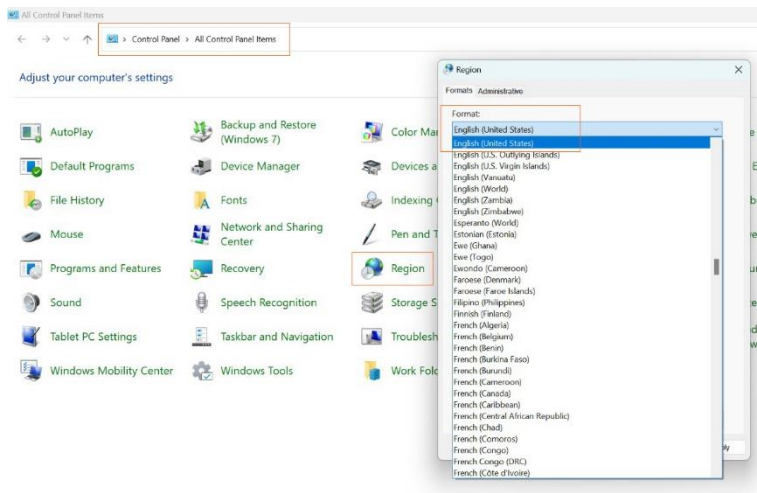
All Control Panel Items

> Control Panel > All Control Panel Items

Adjust your computer's settings

AutoPlay
Backup and Restore (Windows 7)
Color Ma
Default Programs
Device Manager
Devices a
File History
Fonts
Indexing
Mouse
Network and Sharing Center
Pen and T
Programs and Features
Recovery
Region
Sound
Speech Recognition
Storage S
Tablet PC Settings
Taskbar and Navigation
Troublesh
Windows Mobility Center
Windows Tools
Work Fol

Region

Formats Administrative

Format:

English (United States)

English (United States)
English (U.S. Outlying Islands)
English (U.S. Virgin Islands)
English (Vanuatu)
English (World)
English (Zambia)
English (Zimbabwe)
Esperanto (World)
Estonian (Estonia)
Ewe (Ghana)
Ewe (Togo)
Ewondo (Cameroon)
Faroese (Denmark)
Faroese (Faroe Islands)
Filipino (Philippines)
Finnish (Finland)
French (Algeria)
French (Belgium)
French (Benin)
French (Burkina Faso)
French (Burundi)
French (Cameroon)
French (Canada)
French (Caribbean)
French (Central African Republic)
French (Chad)
French (Comoros)
French (Congo)
French Congo (DRC)
French (Côte d'Ivoire)